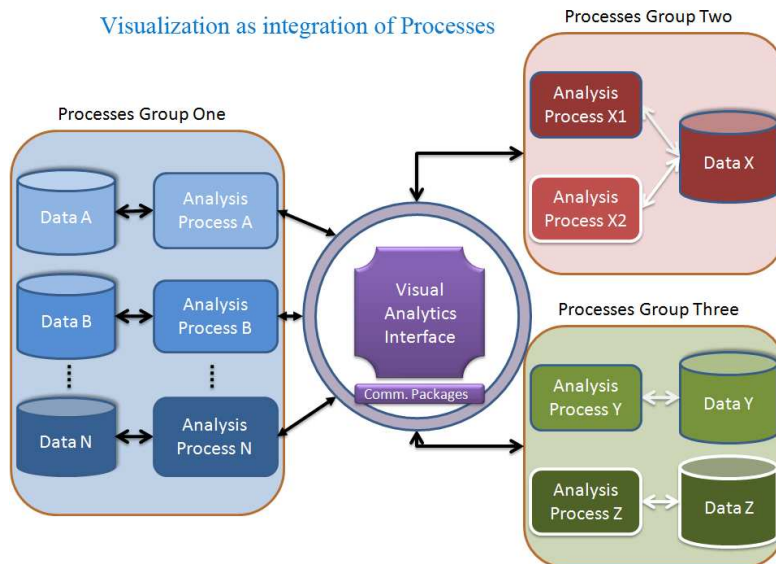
Visualization as integration of Processes

Processes Group One

Data A

Analysis Process A

Data B

Analysis Process B

⋮

⋮

Data N

Analysis Process N

Visual Analytics Interface

Comm. Packages

Processes Group Two

Analysis Process X1

Analysis Process X2

Data X

Processes Group Three

Analysis Process Y

Data Y

Analysis Process Z

Data Z